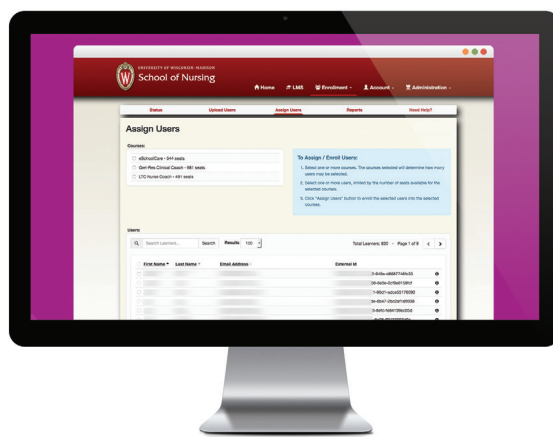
UNIVERSITY OF WISCONSIN-MADISON
School of Nursing

Home LMS Enrollment Account Administration

Status Upload Users Assign Users Reports Need Help?

Assign Users

Courses:

eSchoolCare - 344 seats
Geri-Res Clinical Coach - 661 seats
LTC Nurse Coach - 491 seats

To Assign / Enroll Users:

1. Select one or more courses. The courses selected will determine how many users may be selected.
2. Select one or more users, limited by the number of seats available for the selected courses.
3. Click "Assign Users" button to enroll the selected users into the selected courses.

Users:

Search Learners Search Results 100

Total Learners: 820 - Page 1 of 9

| | First Name | Last Name | Email Address | External Id | |
|---|---|---|---|---|---|
| | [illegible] | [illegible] | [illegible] | 3-848e-a868f7148c55 | |
| | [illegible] | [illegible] | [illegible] | 06-8d0e-0cf9a0158fcf | |
| | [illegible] | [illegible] | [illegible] | 1-80c7-ed2e63176090 | |
| | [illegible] | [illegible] | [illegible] | 3e-80e7-2bc0e1d0558 | |
| | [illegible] | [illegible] | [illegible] | 3-8af0-fe6472f8e0f2d | |
| | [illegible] | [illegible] | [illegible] | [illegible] | |